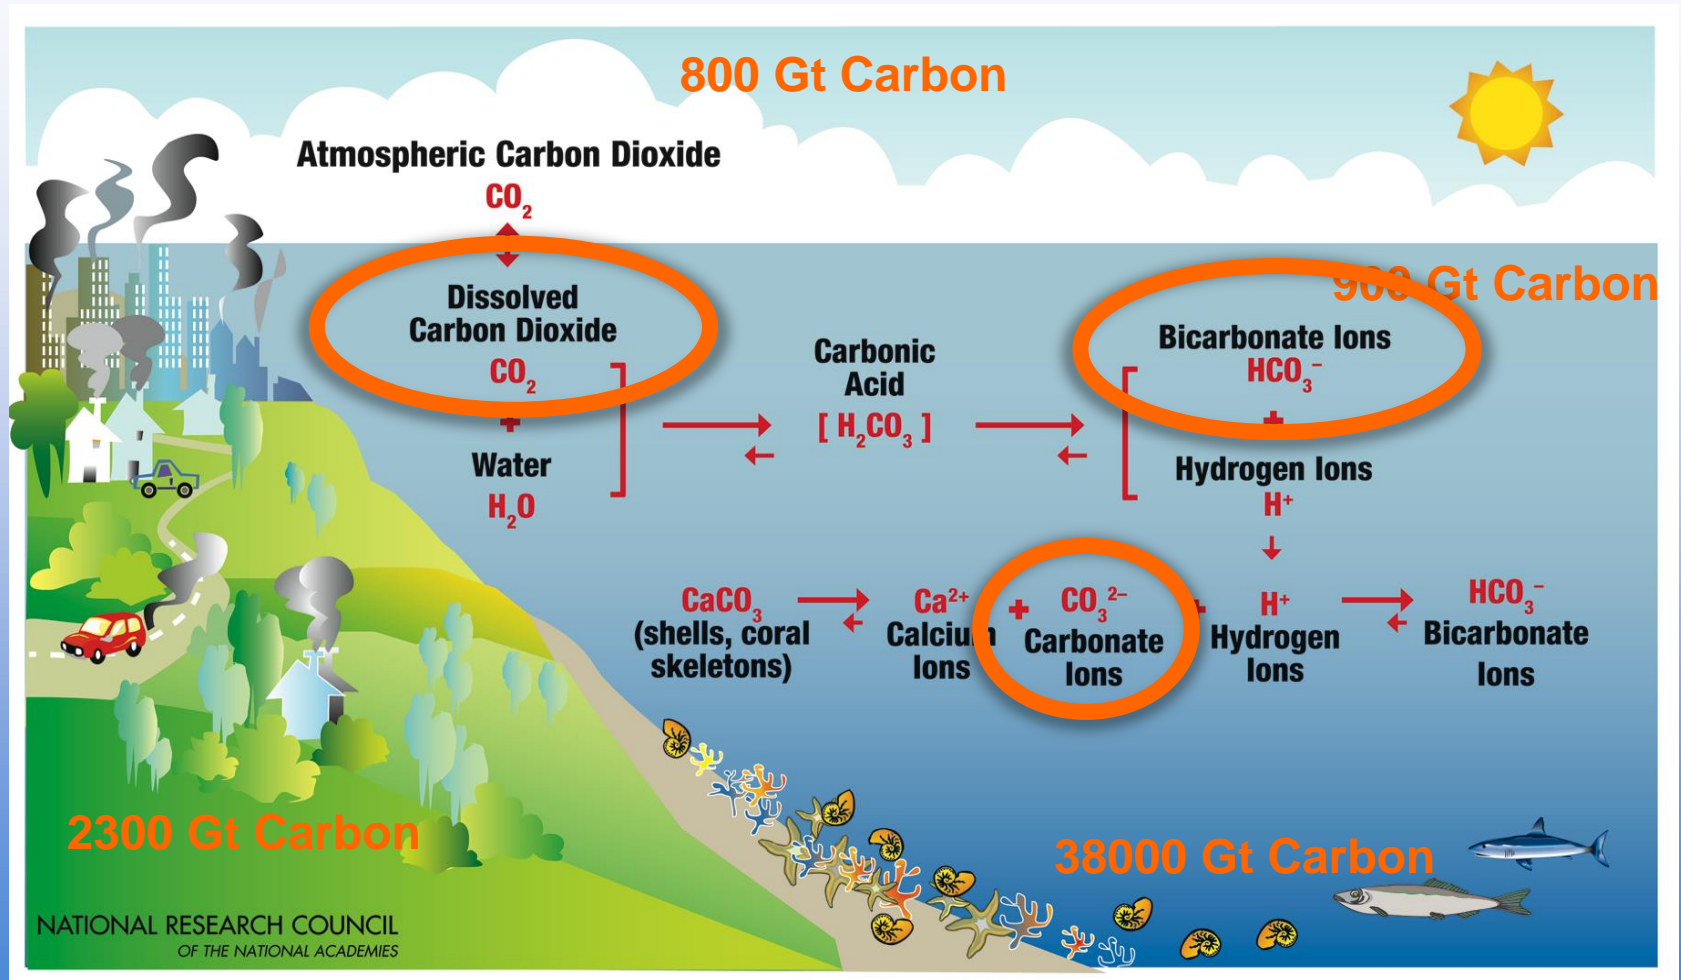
800 Gt Carbon

Atmospheric Carbon Dioxide
$CO_2$

Dissolved Carbon Dioxide
$CO_2$
+
Water
$H_2O$

Carbonic Acid
$[H_2CO_3]$

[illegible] Gt Carbon

Bicarbonate Ions
$HCO_3^-$
+
Hydrogen Ions
$H^+$

$CaCO_3$
(shells, coral skeletons)

$Ca^{2+}$
Calcium Ions

+ $CO_3^{2-}$
Carbonate Ions

+ $H^+$
Hydrogen Ions

$HCO_3^-$
Bicarbonate Ions

2300 Gt Carbon

38000 Gt Carbon

NATIONAL RESEARCH COUNCIL
OF THE NATIONAL ACADEMIES